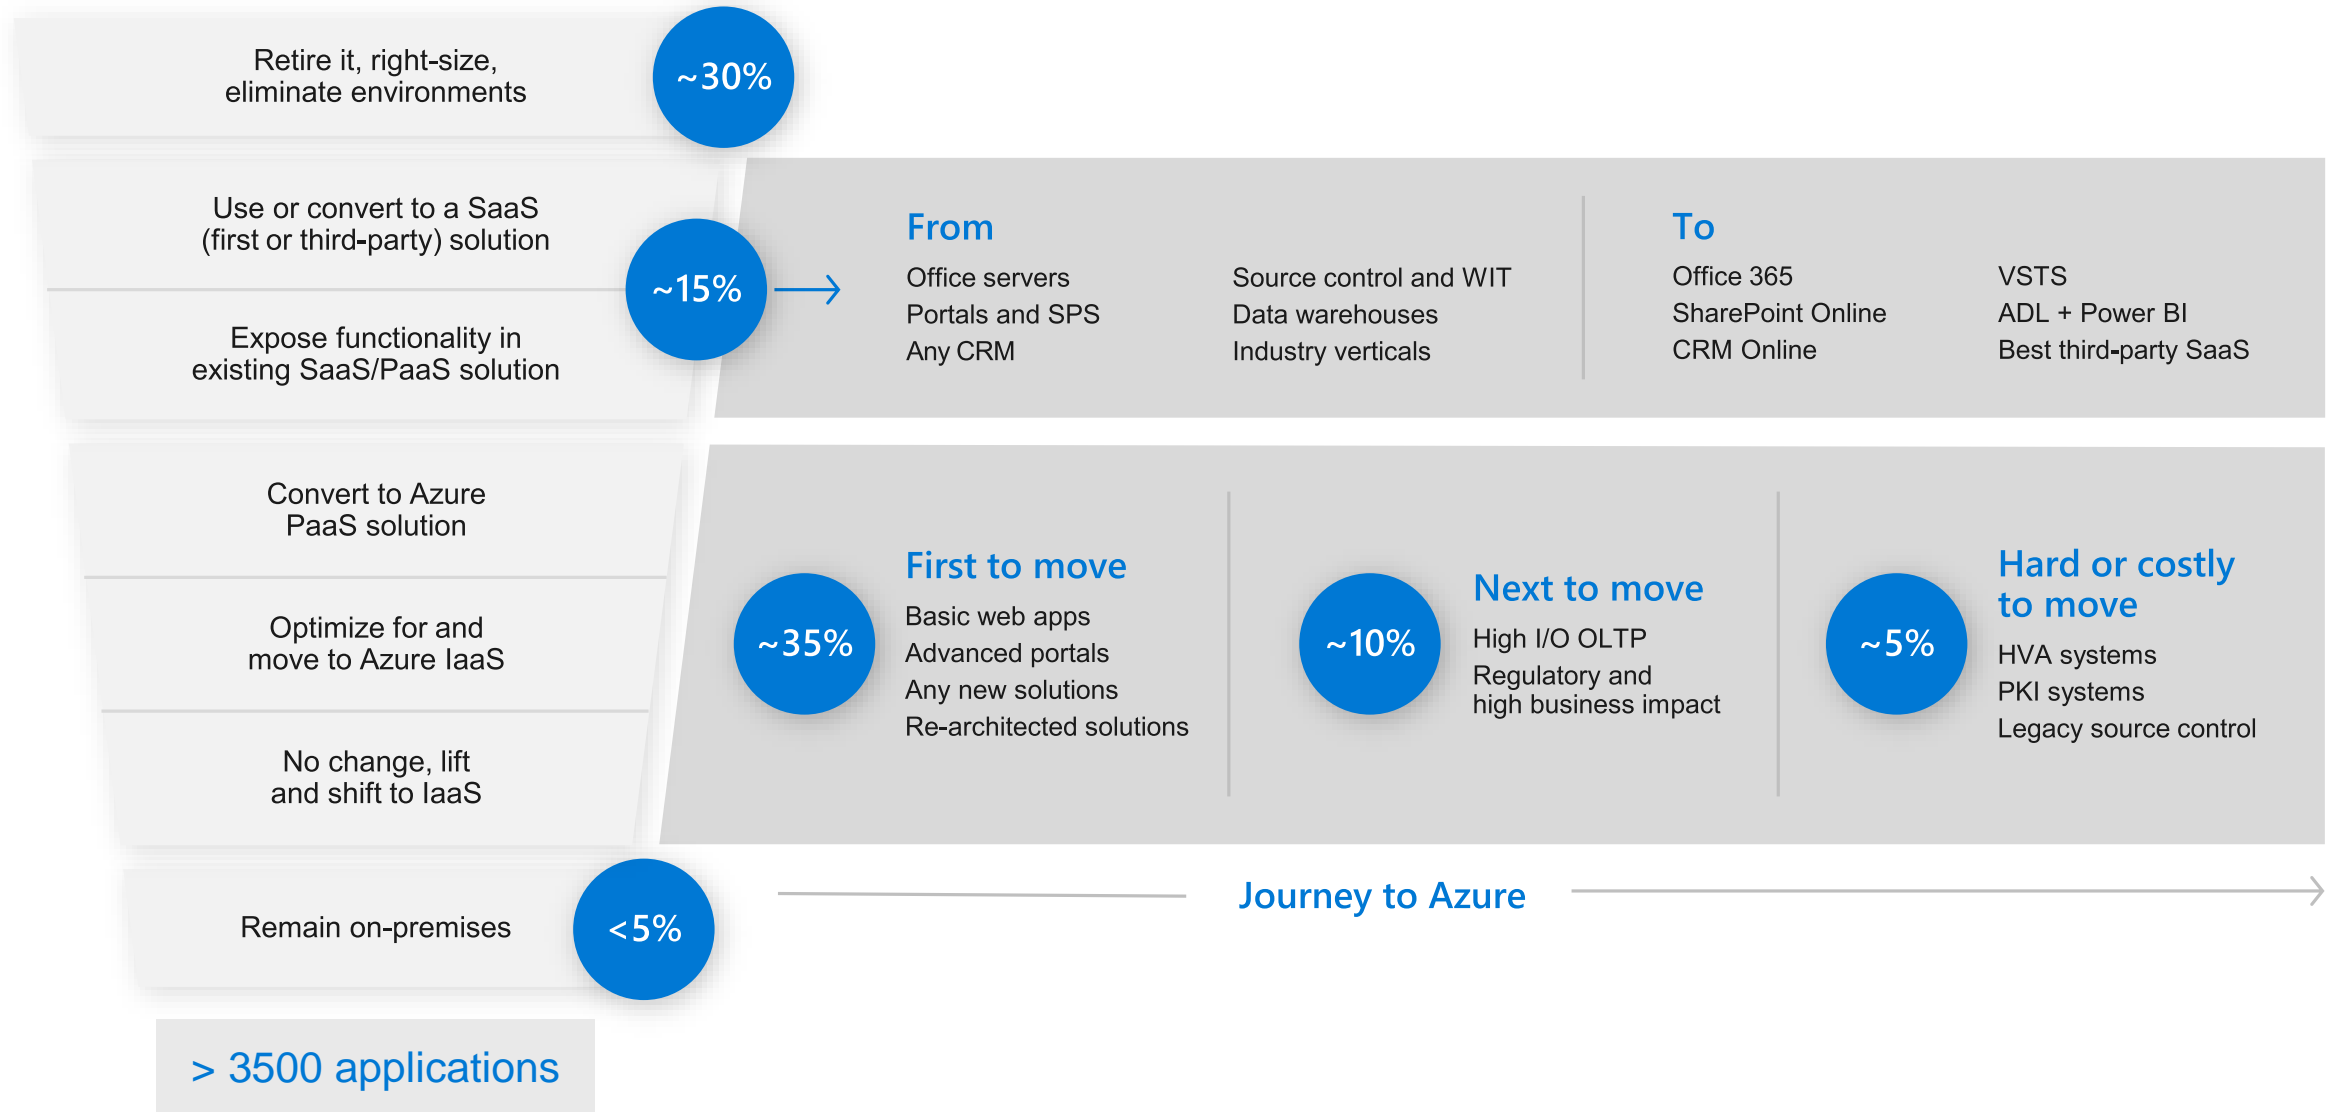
Retire it, right-size, eliminate environments

~30%

Use or convert to a SaaS (first or third-party) solution

Expose functionality in existing SaaS/PaaS solution

~15%

From
Office servers
Portals and SPS
Any CRM

Source control and WIT
Data warehouses
Industry verticals

To
Office 365
SharePoint Online
CRM Online

VSTS
ADL + Power BI
Best third-party SaaS

Convert to Azure PaaS solution

Optimize for and move to Azure IaaS

No change, lift and shift to IaaS

~35%

First to move
Basic web apps
Advanced portals
Any new solutions
Re-architected solutions

~10%

Next to move
High I/O OLTP
Regulatory and high business impact

~5%

Hard or costly to move
HVA systems
PKI systems
Legacy source control

Remain on-premises

<5%

Journey to Azure

> 3500 applications